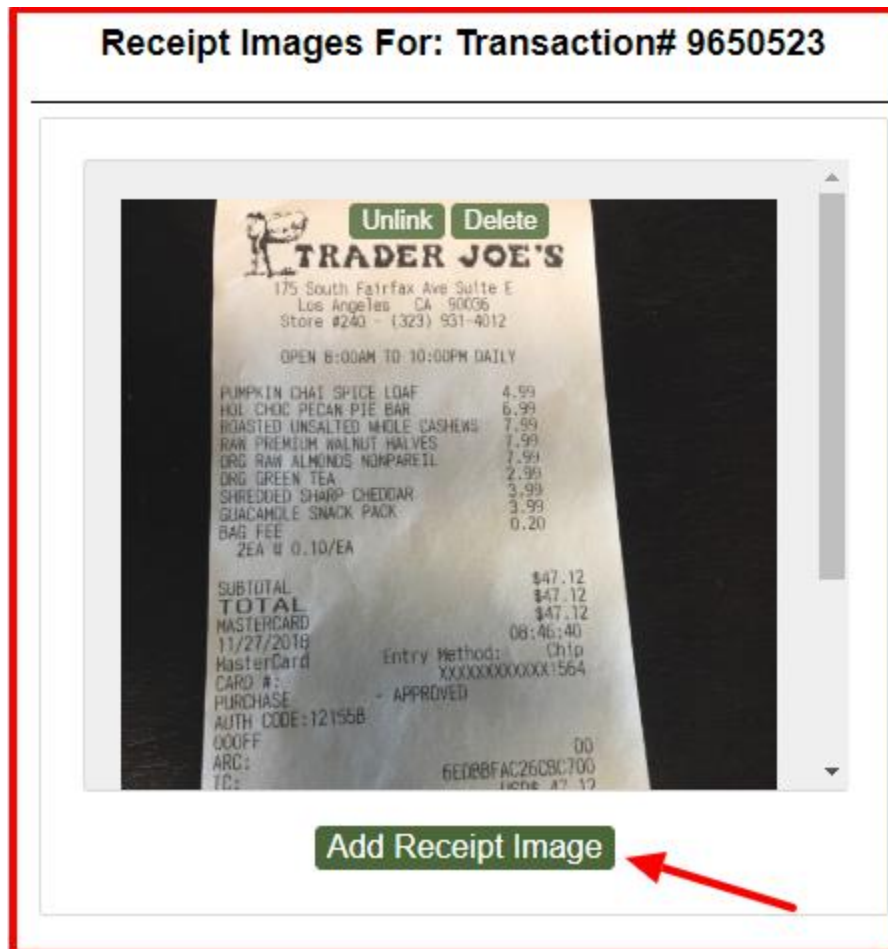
Receipt Images For: Transaction# 9650523

Unlink Delete

TRADER JOE'S
175 South Fairfax Ave Suite E
Los Angeles CA 90036
Store #240 - (323) 931-4012

OPEN 8:00AM TO 10:00PM DAILY

PUMPKIN CHAI SPICE LOAF 4.99
HOT CHOC PECAN PIE BAR 6.99
ROASTED UNSALTED WHOLE CASHEWS 7.99
RAW PREMIUM WALNUT HALVES 7.99
ORG RAW ALMONDS NONPAREIL 7.99
ORG GREEN TEA 2.99
SHREDDED SHARP CHEDDAR 3.99
GUACAMOLE SNACK PACK 3.99
BAG FEE 0.20
2EA @ 0.10/EA

SUBTOTAL $47.12
TOTAL $47.12
MASTERCARD $47.12
11/27/2018 08:46:40
MasterCard Entry Method: Chip
CARD #: XXXXXXXXXXXX1564
PURCHASE - APPROVED
AUTH CODE:121558
OOOFF 00
ARC:
TC: 6ED8BFAC26C8C700
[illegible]

Add Receipt Image